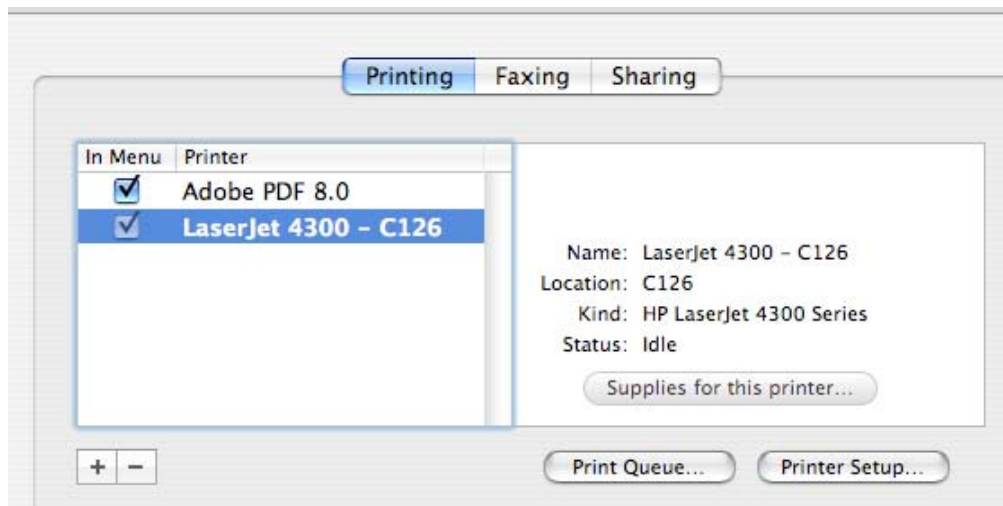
Printing Faxing Sharing

| In Menu | Printer |
|---|---|
| ☑ | Adobe PDF 8.0 |
| ☑ | LaserJet 4300 – C126 |

Name: LaserJet 4300 – C126
Location: C126
Kind: HP LaserJet 4300 Series
Status: Idle

Supplies for this printer...

+ −

Print Queue...

Printer Setup...